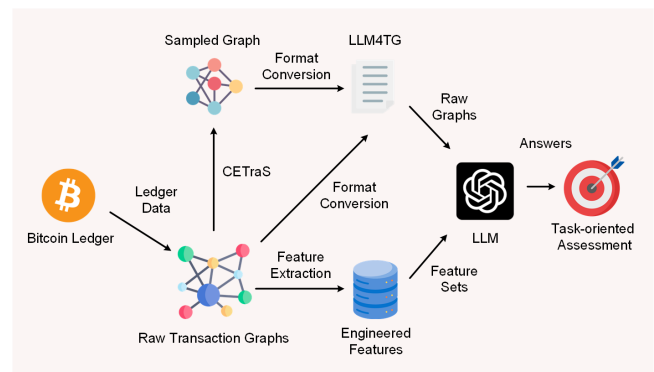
Sampled Graph

Format Conversion

LLM4TG

Raw Graphs

Answers

CETraS

Ledger Data

Format Conversion

Bitcoin Ledger

LLM

Task-oriented Assessment

Feature Extraction

Feature Sets

Raw Transaction Graphs

Engineered Features